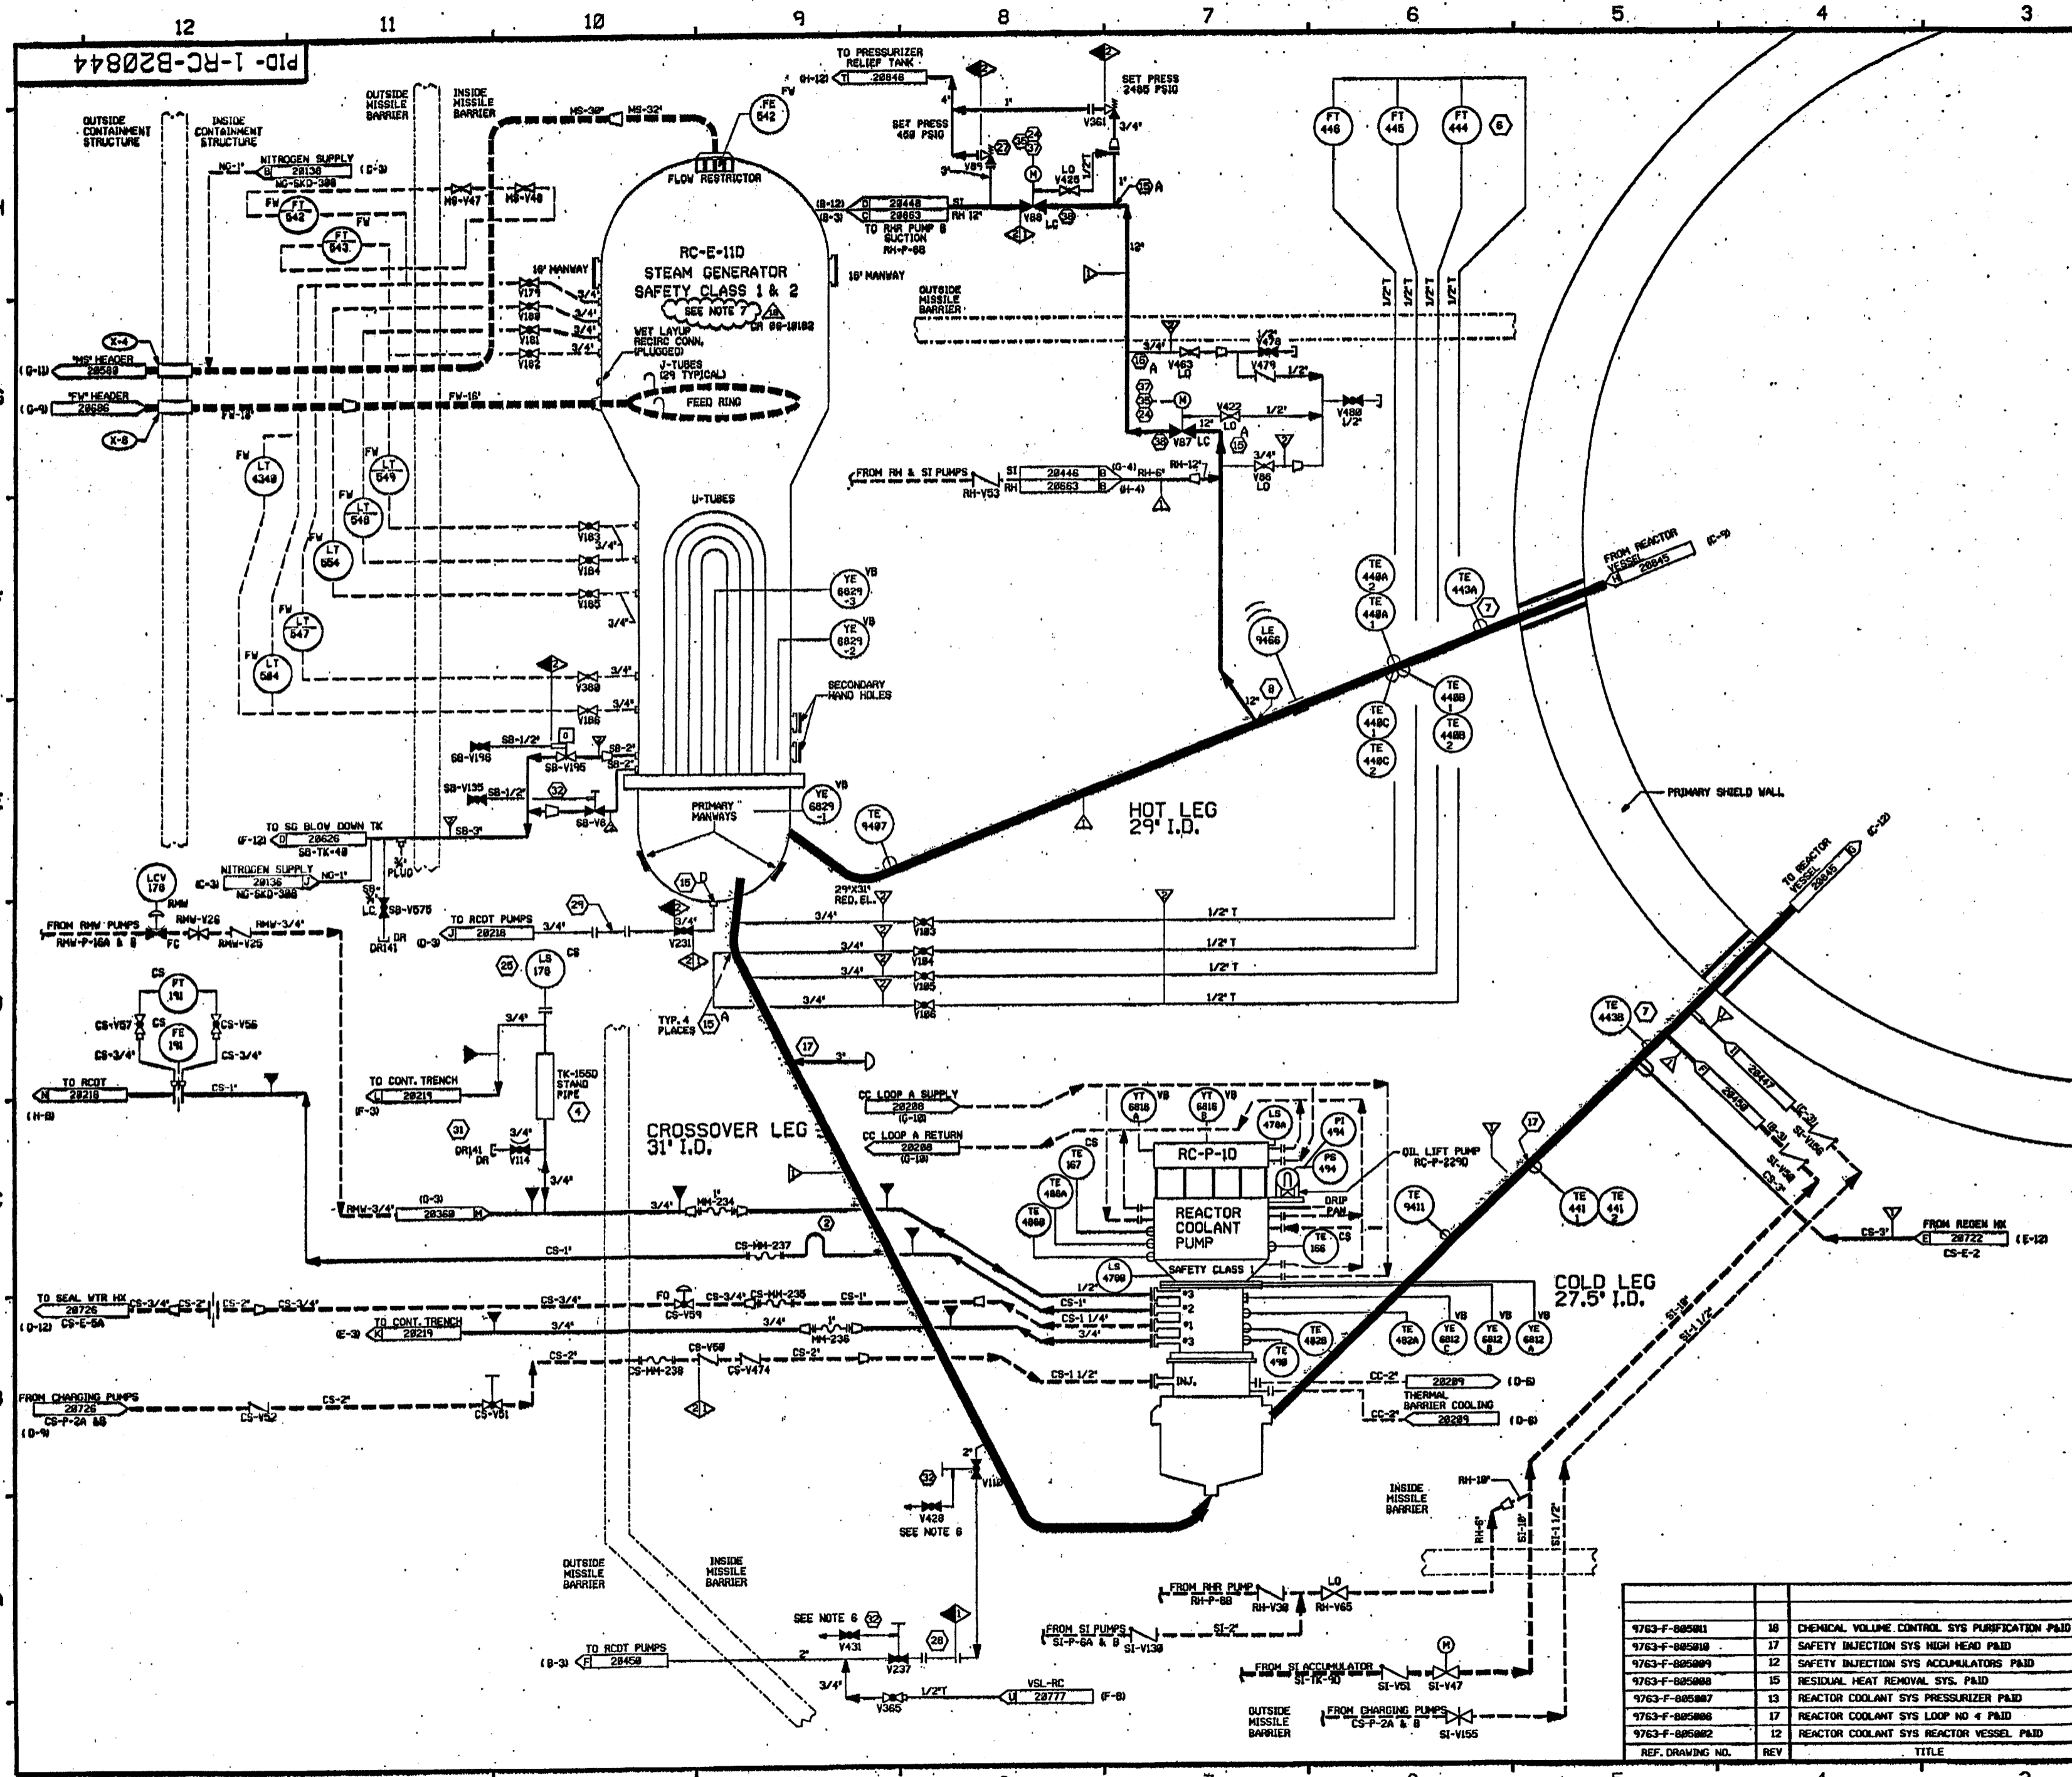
12 11 10 9 8 7 6 5 4 3

PID- 1-RC-B2084

OUTSIDE CONTAINMENT STRUCTURE
INSIDE CONTAINMENT STRUCTURE
OUTSIDE MISSILE BARRIER
INSIDE MISSILE BARRIER

TO PRESSURIZER RELIEF TANK
(H-12) T 20846
SET PRESS 2485 PSIG
SET PRESS 450 PSIG
V361
V89
LO V426
V88 LC
(B-12) D 20448 SI
(B-3) C 20663 RH 12"
TO RHR PUMP B SUCTION RH-P-8B

FT 446 FT 445 FT 444

MS-30" MS-32"
FE 542 FW
FLOW RESTRICTOR
NITROGEN SUPPLY B 20138 (D-3)
NG-1"
NG-SKD-38B
MS-V47 MS-V48
FW FT 542
FT 543 FW

RC-E-11D
STEAM GENERATOR
SAFETY CLASS 1 & 2
SEE NOTE 7
DR 88-10182
16" MANWAY
16" MANWAY
WET LAYUP RECIRC CONN. (PLUGGED)
J-TUBES (29 TYPICAL)
FEED RING
V179 V180 V181 V182
OUTSIDE MISSILE BARRIER

X-4
"MS" HEADER
(G-11) 20580
"FW" HEADER
(G-9) 20586
FW-16"
FW-18"
X-8

V463 LO
V479
V422 LO
V480 1/2"
V87 LC
FROM RH & SI PUMPS
RH-V53
SI 20446 B (D-4)
RH 20663 B (H-4)
RH-6" RH-12"
V86 LO

LT 4349 LT 549 LT 548 LT 554 LT 547 LT 584
U-TUBES
V183 V184 V185
YE 6829-3 VB
YE 6829-2 VB
V380 V186
SECONDARY HAND HOLES
SB-1/2" SB-V195 SB-V198 SB-2"
SB-V135 SB-1/2"
SB-V6
SB-3"
PRIMARY MANWAYS
YE 6829-1 VB
TE 9407
TO SG BLOW DOWN TK
(F-12) D 20626 SB-TK-40
PLUG
NITROGEN SUPPLY
(C-3) 20138 NG-1"
NG-SKD-38B
SB-V575
DR DR141

FROM REACTOR VESSEL H 20845 (C-9)
TE 440A-2 TE 440A-1 TE 443A
LE 9466
TE 440B-1 TE 440B-2 TE 440C-1 TE 440C-2
HOT LEG 29" I.D.
PRIMARY SHIELD WALL
29"X31" RED. EL.
TO REACTOR VESSEL G 20845 (C-12)

LCV 178 RMW
FROM RMW PUMPS RMW-P-16A & B
RMW-V26 RMW-3/4" RMW-V25 FC
TO RCDT PUMPS
(D-3) J 20218
V231
V183 V184 V185 V186
1/2" T
TYP. 4 PLACES

CS FT 191 CS-V57 CS CS-V56 FE 191
CS-3/4" CS-3/4"
TO RCDT
(H-8) 20218 CS-1"
LS 178 CS
TO CONT. TRENCH
(F-3) 20219
TK-155D STAND PIPE
DR141 DR V114
RMW-3/4" (D-3) 20360 M
MH-234
CROSSOVER LEG 31" I.D.
CS-1"
CS-MH-237

CC LOOP A SUPPLY 20288 (G-10)
CC LOOP A RETURN 20288 (G-10)
YT 6816 A VB YT 6816 B VB
LS 478A PI 494 PS 494
RC-P-1D
REACTOR COOLANT PUMP
SAFETY CLASS 1
OIL LIFT PUMP RC-P-229D
DRIP PAN
TE 167 TE 488A TE 488B TE 166 TE 9411
LS 479B
TE 441-1 TE 441-2
TE 443B
20447 20150
SI-V156 SI-V94 CS-3"
FROM REGEN HX
CS-3" E 20722 (E-12) CS-E-2
COLD LEG 27.5" I.D.

TO SEAL WTR HX CS-3/4" CS-2" CS-2" CS-3/4"
(D-12) 20726 CS-E-6A
FO CS-V59 CS-3/4" CS-MH-235 CS-1"
TO CONT. TRENCH
(E-3) K 20219
MH-236
CS-1" CS-1 1/4" 3/4"
TE 482B TE 498 TE 482A YE 6812 C YE 6812 B YE 6812 A
CS-2" CS-V58 CS-MH-238 CS-V474
CS-1 1/2" INJ.
CC-2" 20289 (D-6)
THERMAL BARRIER COOLING
CC-2" 20289 (D-6)
SI-18" SI-1 1/2"

FROM CHARGING PUMPS 20726 CS-P-2A &B (D-9)
CS-2" CS-V52 CS-V51

V118
V428 SEE NOTE 6
OUTSIDE MISSILE BARRIER
INSIDE MISSILE BARRIER
INSIDE MISSILE BARRIER
RH-10" RH-6" SI-10" SI-1 1/2"
SEE NOTE 6
V431
TO RCDT PUMPS
(B-3) F 20450
V237
V365
1/2"T
VSL-RC U 20777 (F-8)
FROM RHR PUMP B RH-P-8B RH-V30 LO RH-V65
FROM SI PUMPS SI-P-6A & B SI-V130 SI-2"
FROM SI ACCUMULATOR SI-TK-9D SI-V51 SI-V47
OUTSIDE MISSILE BARRIER
FROM CHARGING PUMPS CS-P-2A & B SI-V155

| REF. DRAWING NO. | REV | TITLE |
|---|---|---|
| 9763-F-805011 | 18 | CHEMICAL VOLUME CONTROL SYS PURIFICATION P&ID |
| 9763-F-805010 | 17 | SAFETY INJECTION SYS HIGH HEAD P&ID |
| 9763-F-805009 | 12 | SAFETY INJECTION SYS ACCUMULATORS P&ID |
| 9763-F-805008 | 15 | RESIDUAL HEAT REMOVAL SYS. P&ID |
| 9763-F-805007 | 13 | REACTOR COOLANT SYS PRESSURIZER P&ID |
| 9763-F-805006 | 17 | REACTOR COOLANT SYS LOOP NO 4 P&ID |
| 9763-F-805002 | 12 | REACTOR COOLANT SYS REACTOR VESSEL P&ID |